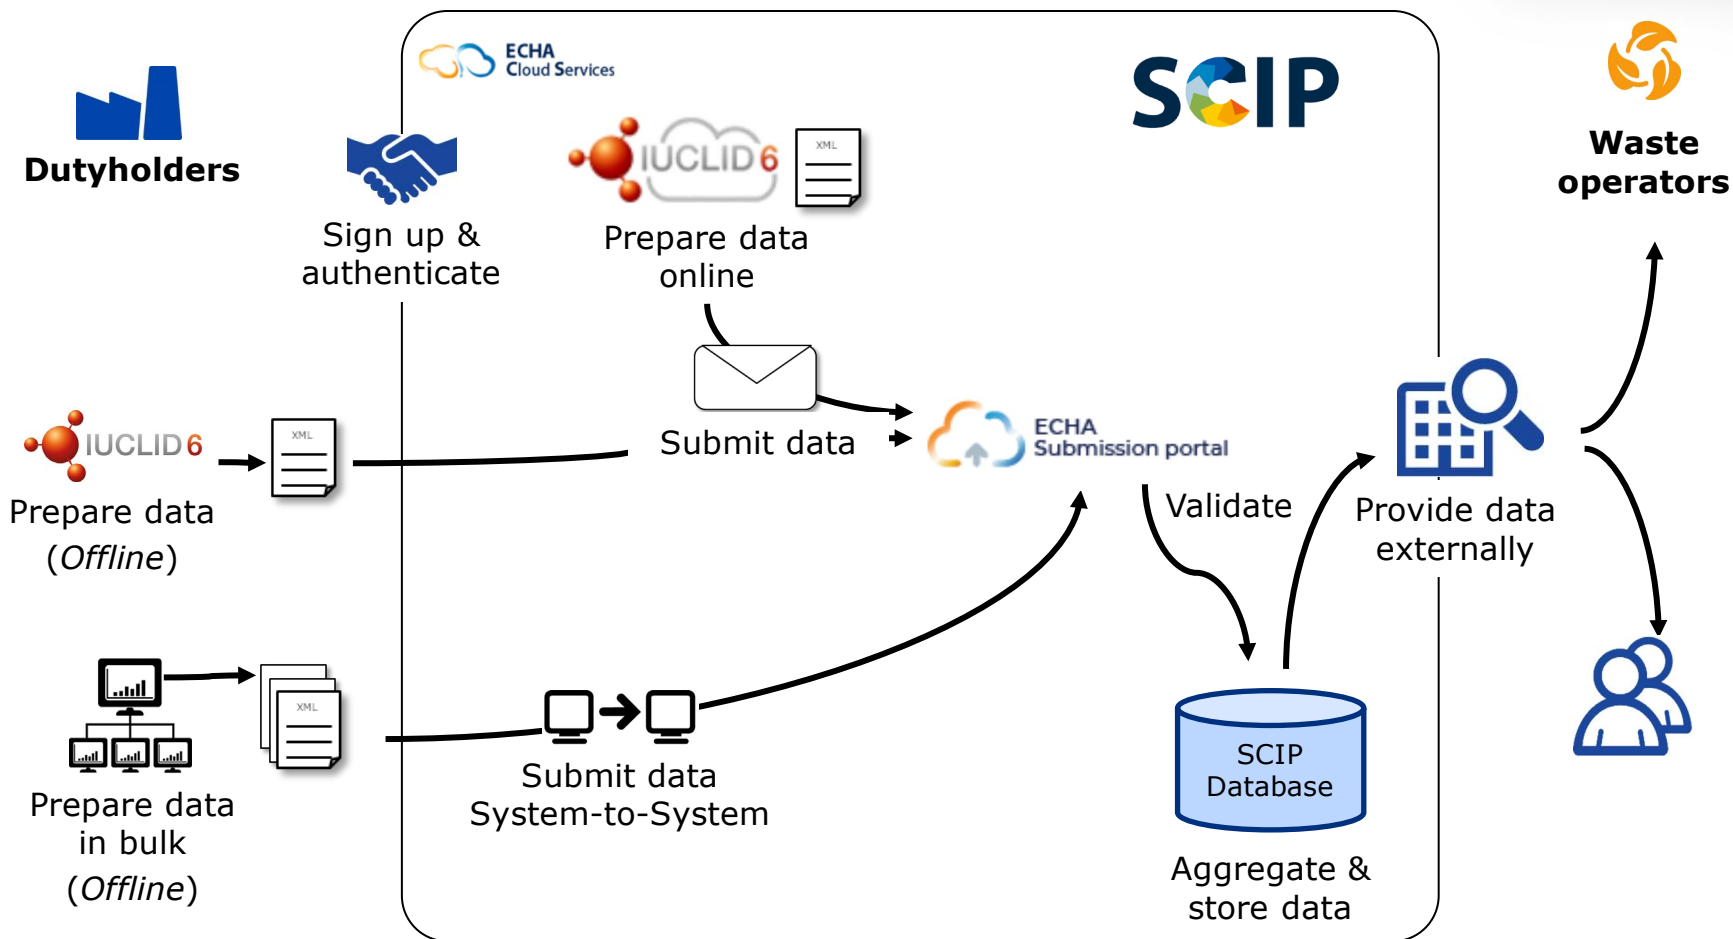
ECHA Cloud Services

SCIP

Dutyholders

Waste operators

Sign up & authenticate

IUCLID 6

XML

Prepare data online

IUCLID 6

XML

Prepare data (*Offline*)

Submit data

ECHA Submission portal

Validate

Provide data externally

XML

Prepare data in bulk (*Offline*)

Submit data System-to-System

SCIP Database

Aggregate & store data